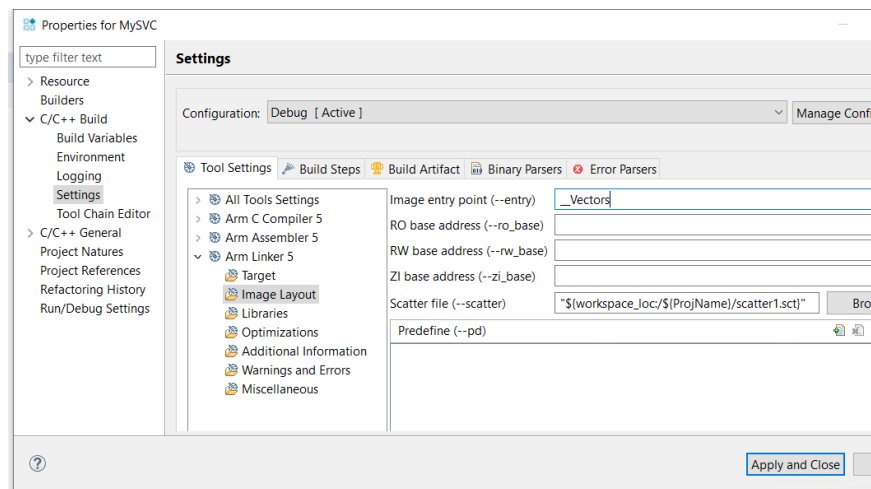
Properties for MySVC

type filter text

Resource
Builders
C/C++ Build
Build Variables
Environment
Logging
Settings
Tool Chain Editor
C/C++ General
Project Natures
Project References
Refactoring History
Run/Debug Settings

Settings

Configuration: Debug [ Active ]

Manage Confi

Tool Settings | Build Steps | Build Artifact | Binary Parsers | Error Parsers

All Tools Settings
Arm C Compiler 5
Arm Assembler 5
Arm Linker 5
Target
Image Layout
Libraries
Optimizations
Additional Information
Warnings and Errors
Miscellaneous

Image entry point (--entry) __Vectors
RO base address (--ro_base)
RW base address (--rw_base)
ZI base address (--zi_base)
Scatter file (--scatter) "${workspace_loc:/${ProjName}/scatter1.sct}" Bro

Predefine (--pd)

Apply and Close